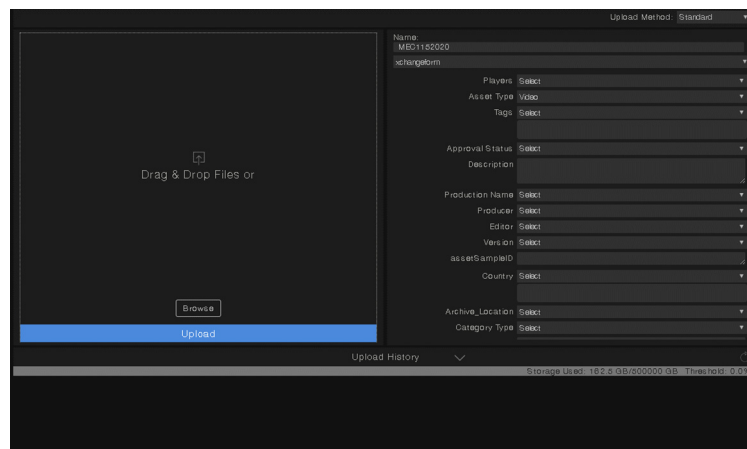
Upload Method: Standard

Drag & Drop Files or

Browse

Upload

Name:
MBC11152020

xchangeform

Players Select

Asset Type Video

Tags Select

Approval Status Select

Description

Production Name Select

Producer Select

Editor Select

Version Select

assetSampleID

Country Select

Archive_Location Select

Category Type Select

Upload History

Storage Used: 162.5 GB/600000 GB Threshold: 0.0